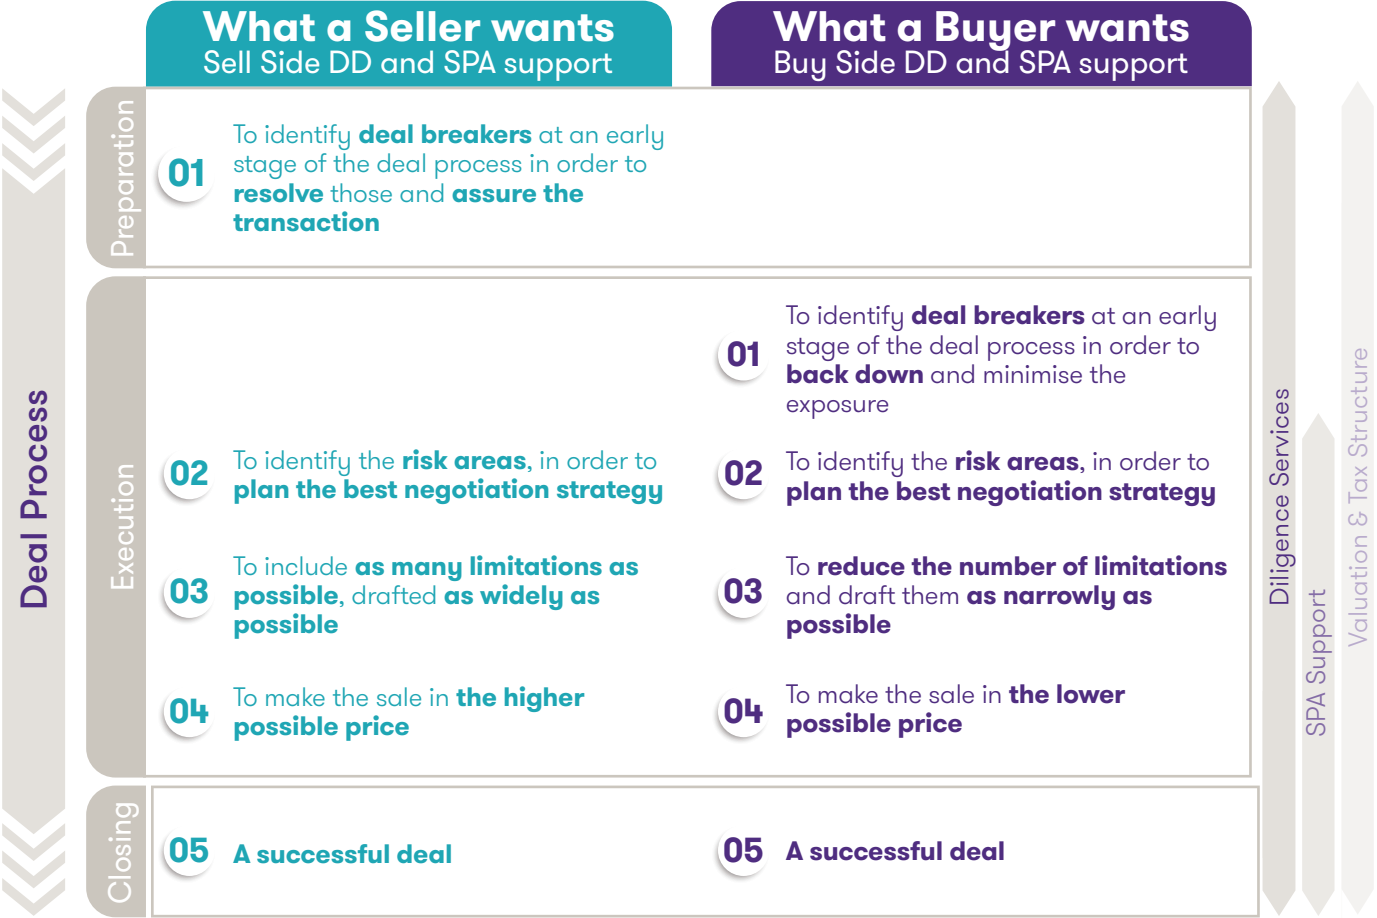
What a Seller wants
Sell Side DD and SPA support

What a Buyer wants
Buy Side DD and SPA support

Deal Process

Preparation

01 To identify deal breakers at an early stage of the deal process in order to resolve those and assure the transaction

Execution

01 To identify deal breakers at an early stage of the deal process in order to back down and minimise the exposure

02 To identify the risk areas, in order to plan the best negotiation strategy

02 To identify the risk areas, in order to plan the best negotiation strategy

03 To include as many limitations as possible, drafted as widely as possible

03 To reduce the number of limitations and draft them as narrowly as possible

04 To make the sale in the higher possible price

04 To make the sale in the lower possible price

Closing

05 A successful deal

05 A successful deal

Diligence Services

SPA Support

Valuation & Tax Structure